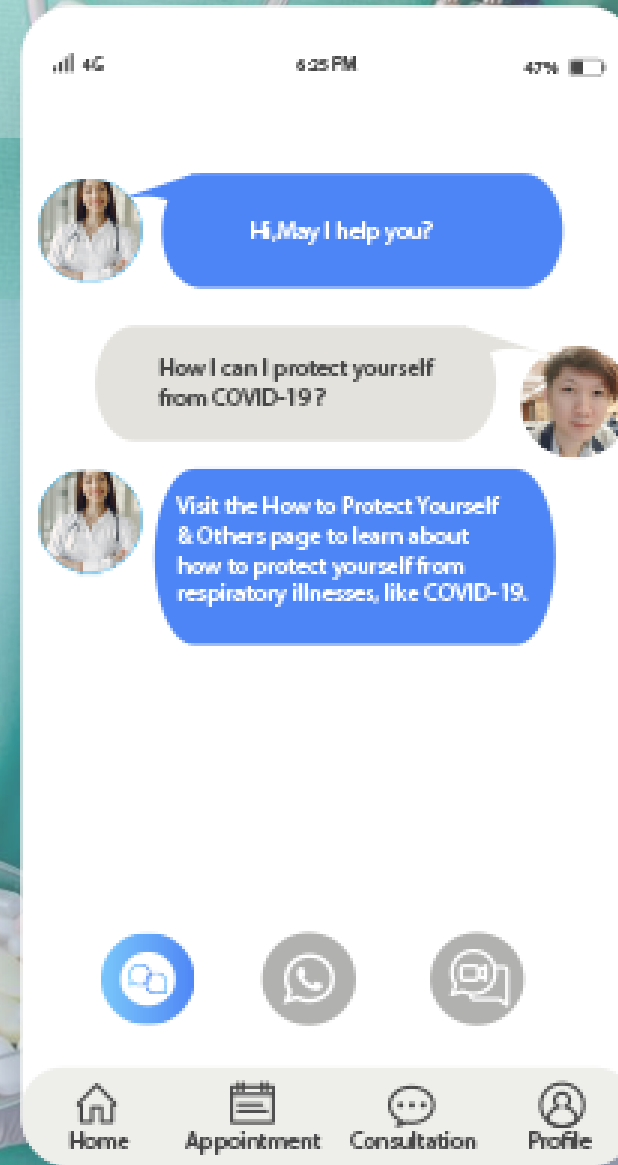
4G 6:25 PM 47%

Hi,May I help you?

How I can I protect yourself from COVID-19 ?

Visit the How to Protect Yourself & Others page to learn about how to protect yourself from respiratory illnesses, like COVID-19.

Home Appointment Consultation Profile